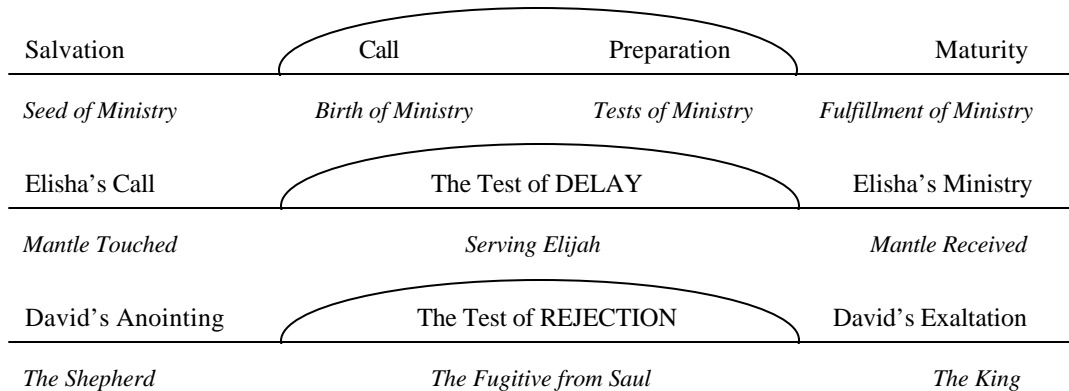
Salvation Call Preparation Maturity

*Seed of Ministry* *Birth of Ministry* *Tests of Ministry* *Fulfillment of Ministry*

Elisha's Call The Test of DELAY Elisha's Ministry

*Mantle Touched* *Serving Elijah* *Mantle Received*

David's Anointing The Test of REJECTION David's Exaltation

*The Shepherd* *The Fugitive from Saul* *The King*